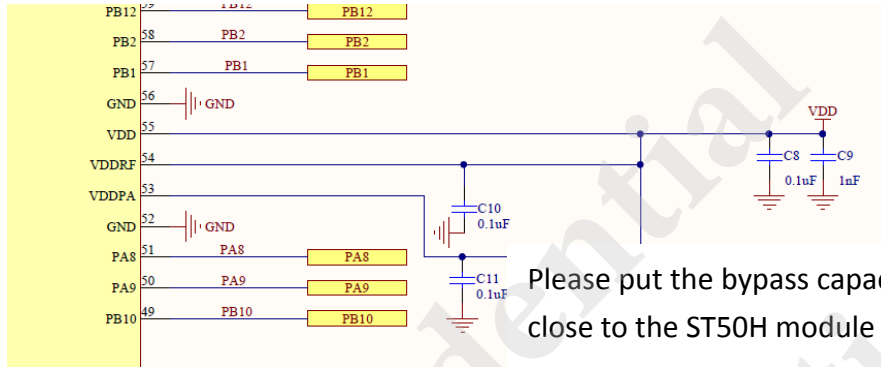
PB12 59 PB12 PB12
PB2 58 PB2 PB2
PB1 57 PB1 PB1
GND 56 GND
VDD 55
VDDRF 54
VDDPA 53
GND 52 GND
PA8 51 PA8 PA8
PA9 50 PA9 PA9
PB10 49 PB10 PB10

VDD
C8 0.1uF
C9 1nF
C10 0.1uF
C11 0.1uF

Please put the bypass capac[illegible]
close to the ST50H module

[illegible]ential